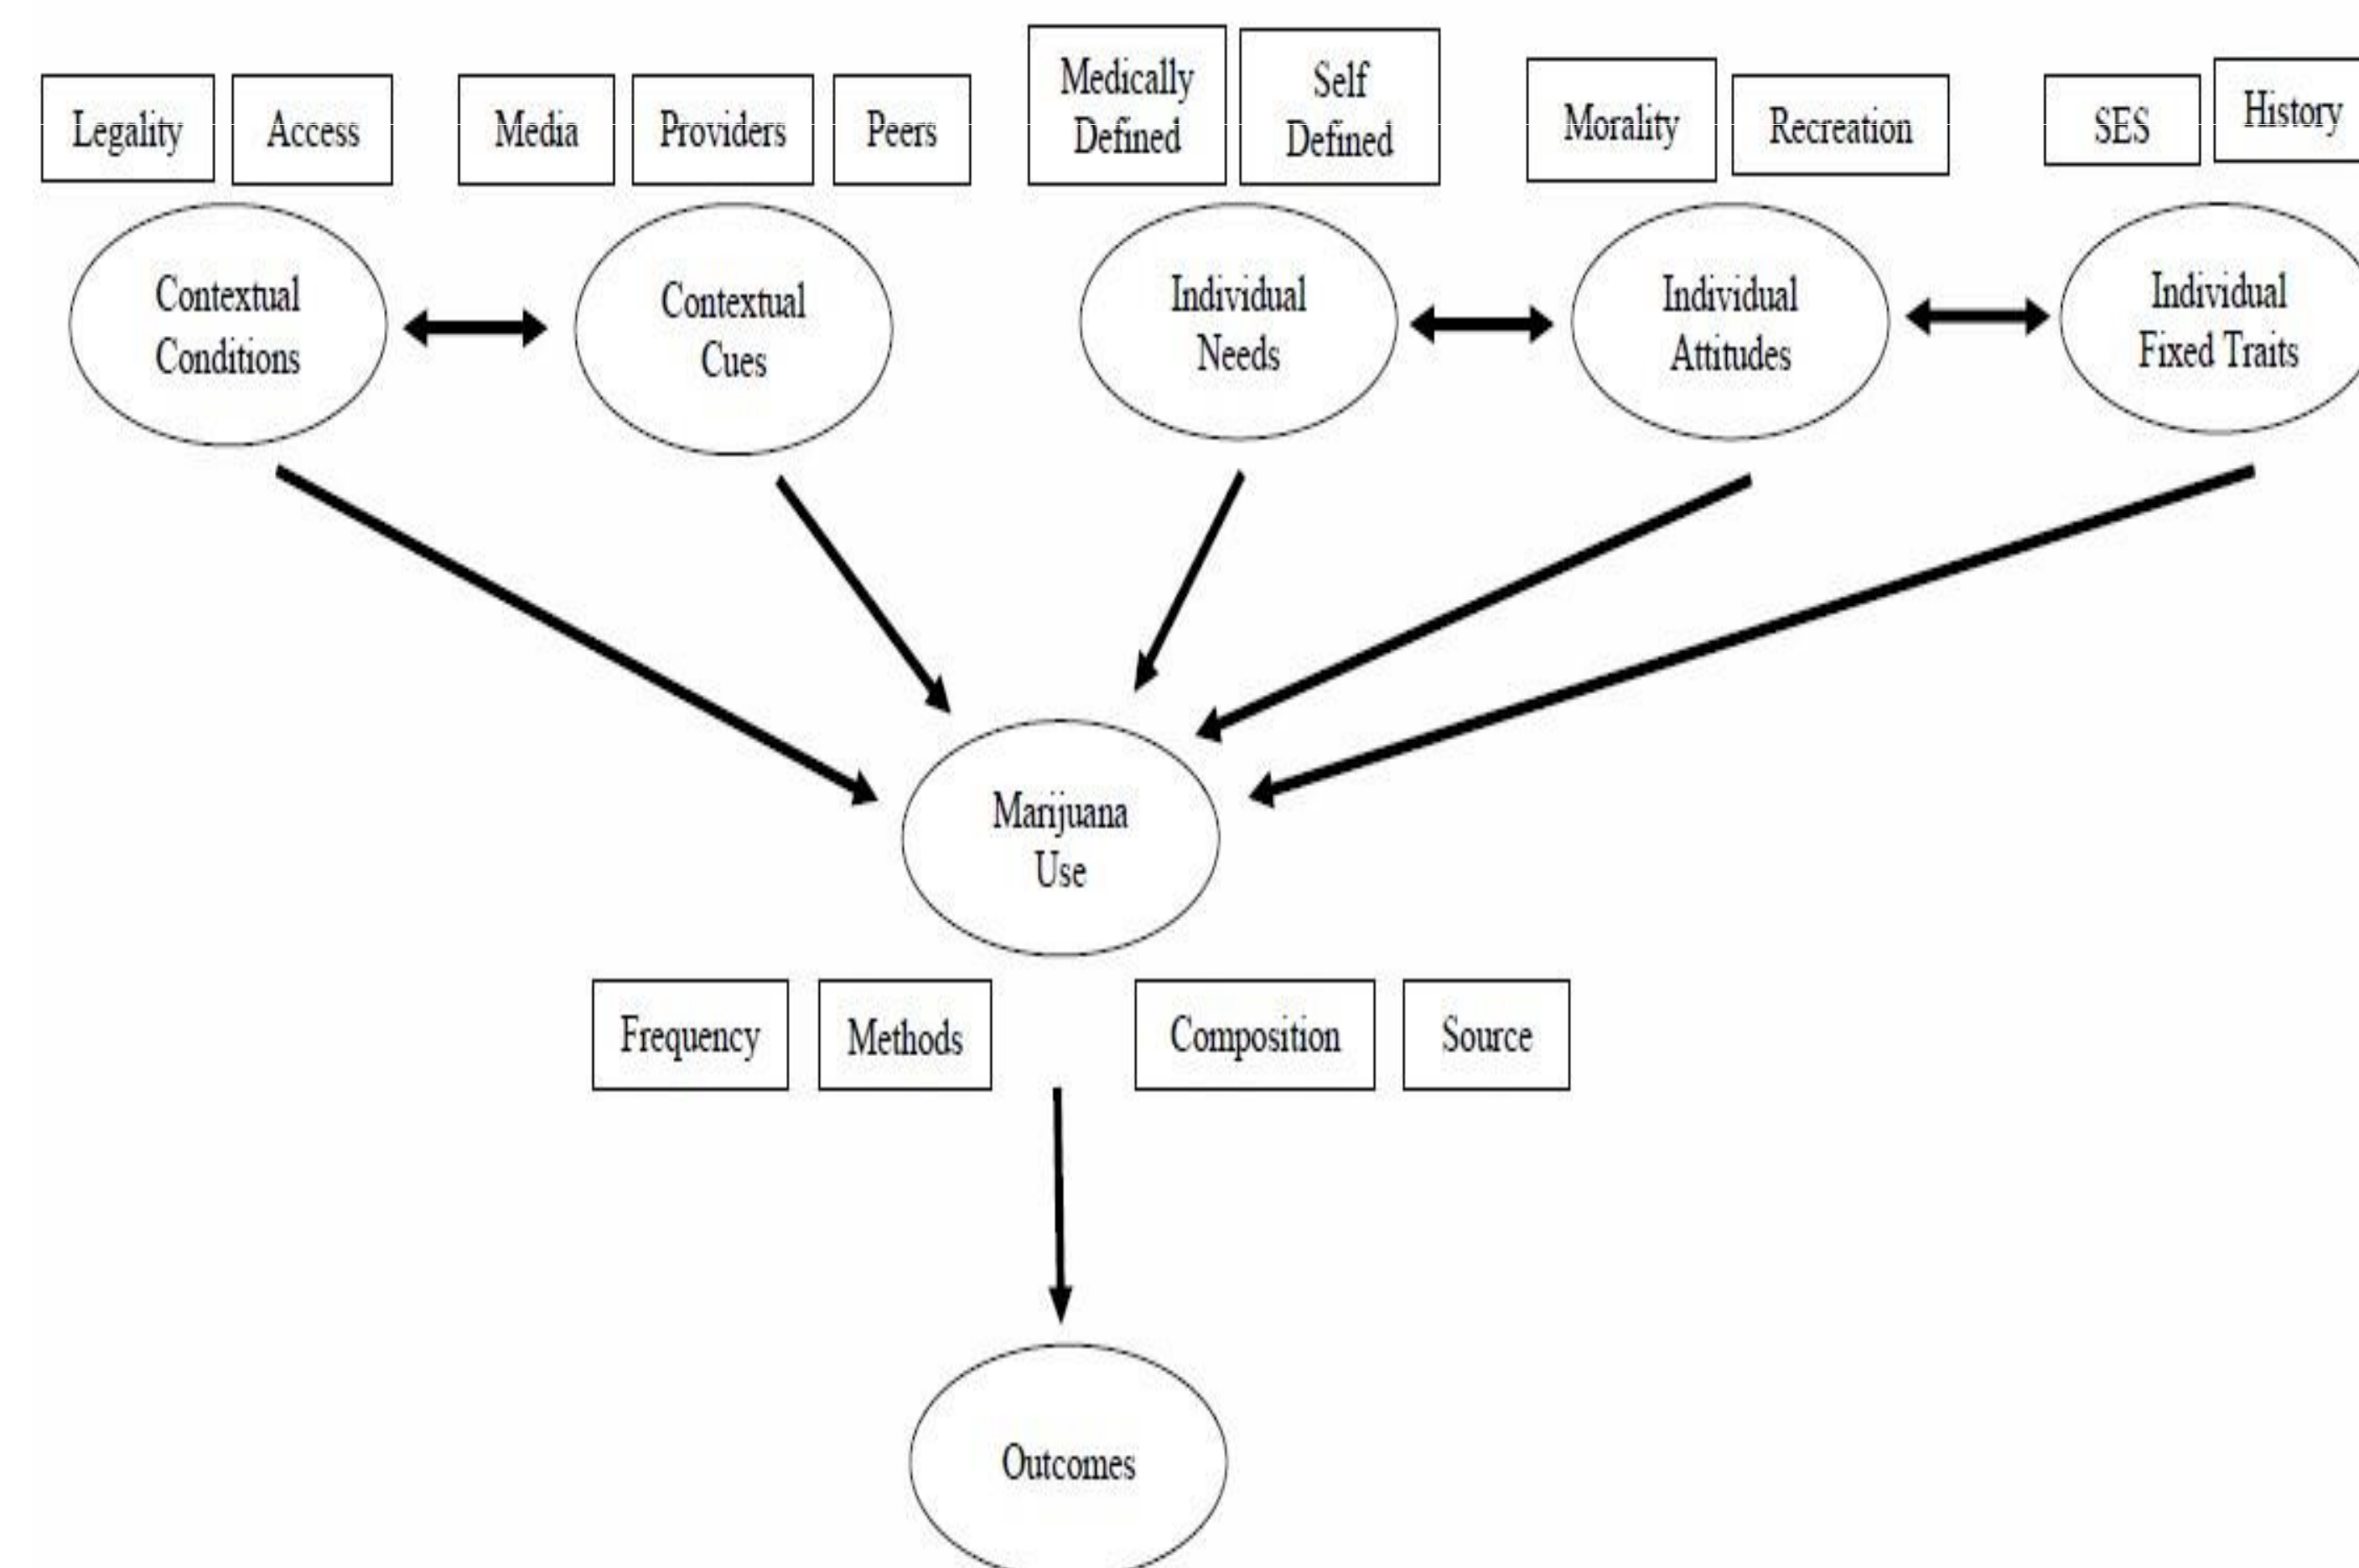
Legality Access Media Providers Peers Medically Defined Self Defined Morality Recreation SES History

Contextual Conditions

Contextual Cues

Individual Needs

Individual Attitudes

Individual Fixed Traits

Marijuana Use

Frequency Methods Composition Source

Outcomes